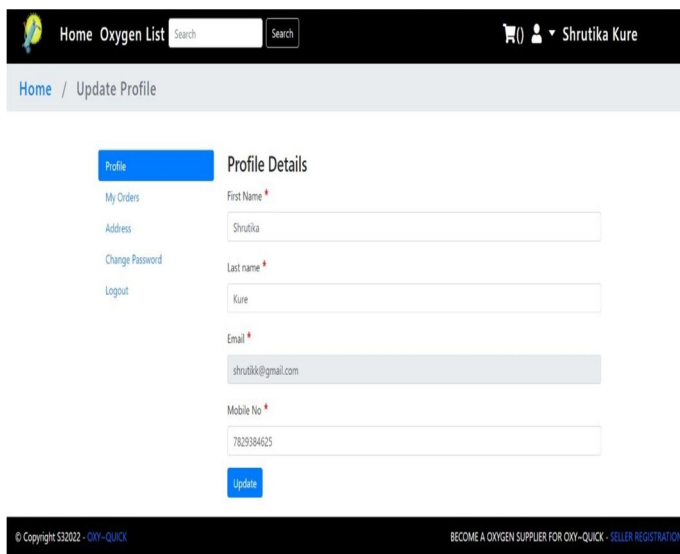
Home Oxygen List Search Search

() Shrutika Kure

Home / Update Profile

Profile
My Orders
Address
Change Password
Logout

Profile Details

First Name *
Shrutika

Last name *
Kure

Email *
shrutikk@gmail.com

Mobile No *
7829384625

Update

© Copyright S32022 - OXY~QUICK

BECOME A OXYGEN SUPPLIER FOR OXY~QUICK - SELLER REGISTRATION